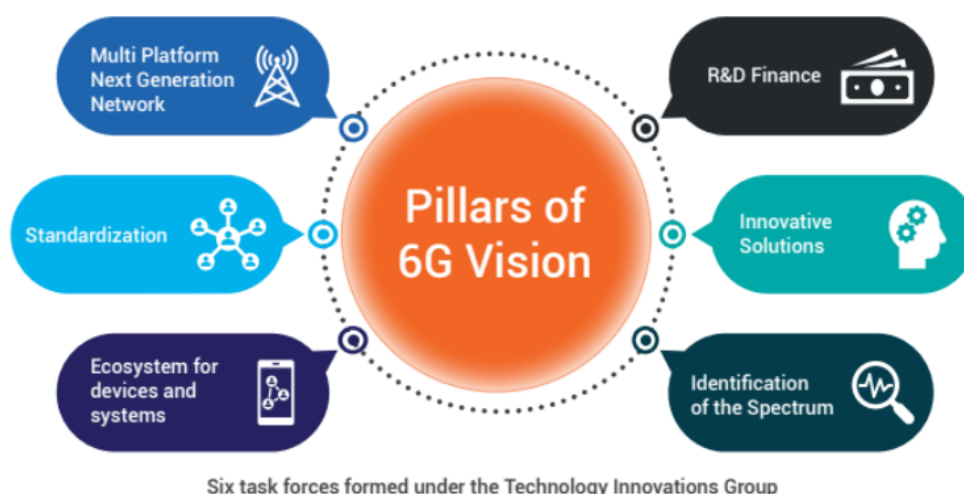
Multi Platform Next Generation Network

R&D Finance

Pillars of 6G Vision

Standardization

Innovative Solutions

Ecosystem for devices and systems

Identification of the Spectrum

Six task forces formed under the Technology Innovations Group